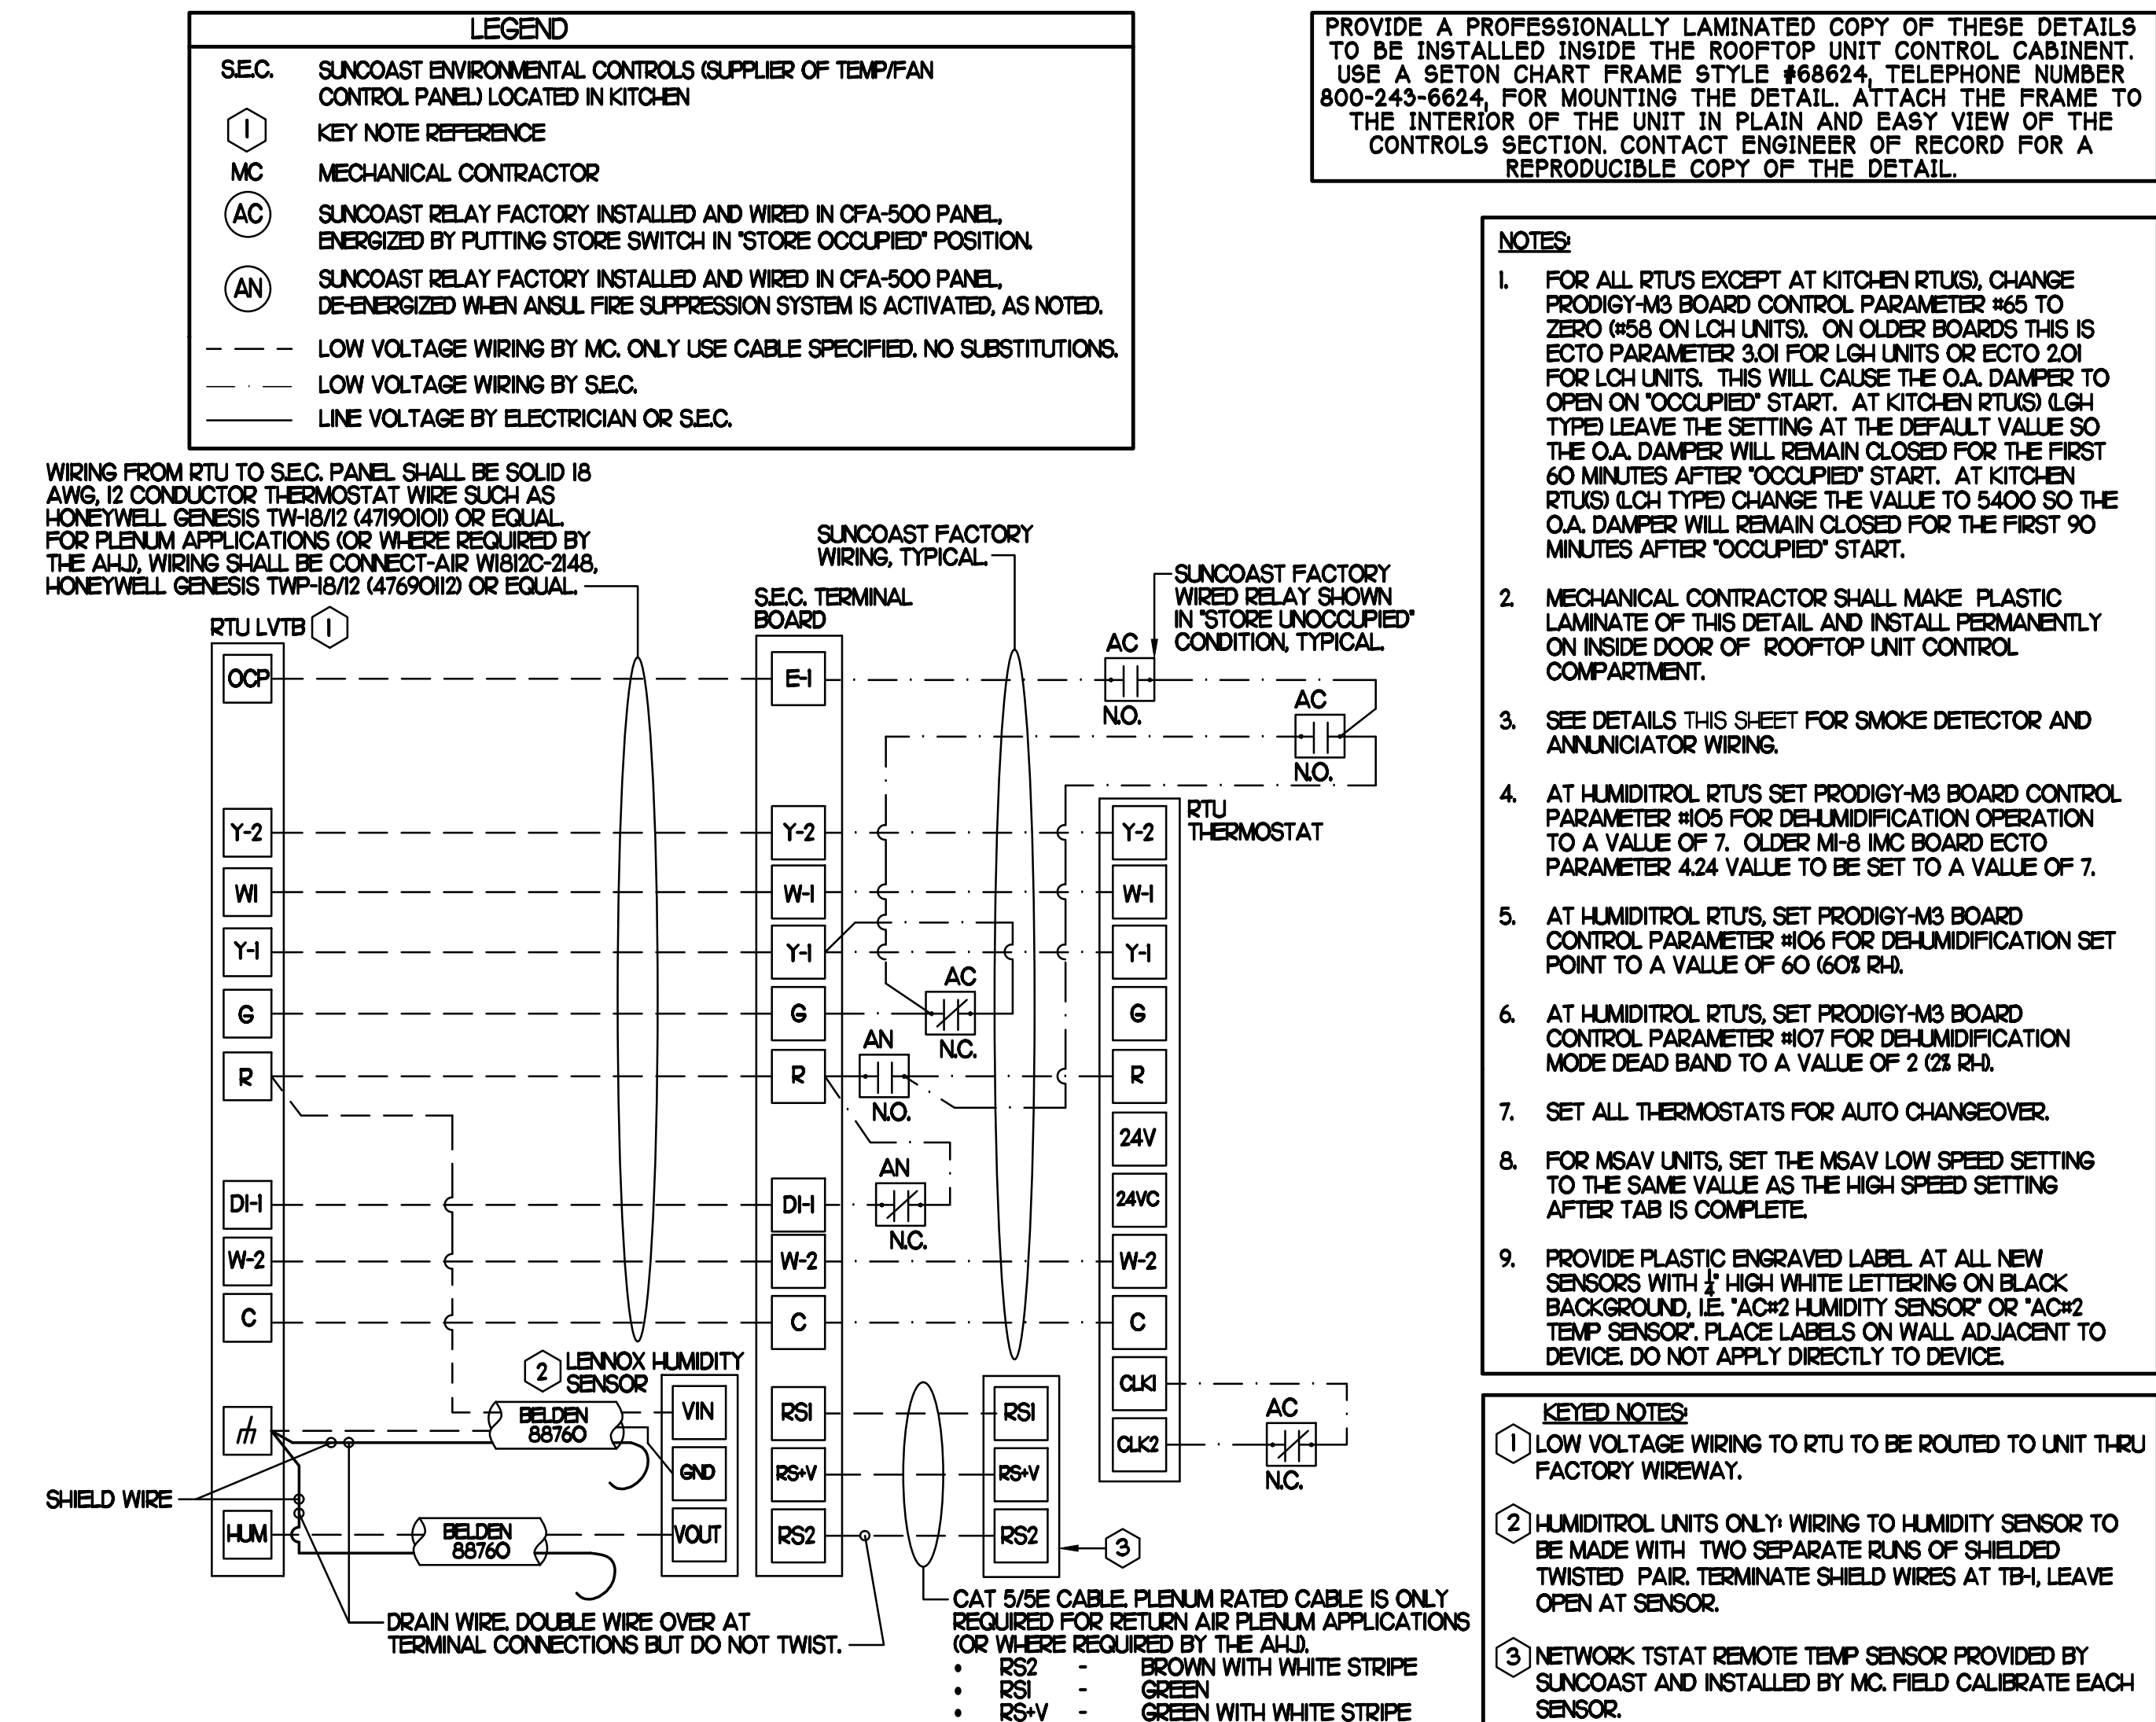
LEGEND

S.E.C. SUNCOAST ENVIRONMENTAL CONTROLS (SUPPLIER OF TEMP/FAN CONTROL PANEL) LOCATED IN KITCHEN

1 KEY NOTE REFERENCE

MC MECHANICAL CONTRACTOR

AC SUNCOAST RELAY FACTORY INSTALLED AND WIRED IN CFA-500 PANEL, ENERGIZED BY PUTTING STORE SWITCH IN "STORE OCCUPIED" POSITION.

AN SUNCOAST RELAY FACTORY INSTALLED AND WIRED IN CFA-500 PANEL, DE-ENERGIZED WHEN ANSUL FIRE SUPPRESSION SYSTEM IS ACTIVATED, AS NOTED.

LOW VOLTAGE WIRING BY MC. ONLY USE CABLE SPECIFIED. NO SUBSTITUTIONS.

LOW VOLTAGE WIRING BY S.E.C.

LINE VOLTAGE BY ELECTRICIAN OR S.E.C.

PROVIDE A PROFESSIONALLY LAMINATED COPY OF THESE DETAILS TO BE INSTALLED INSIDE THE ROOFTOP UNIT CONTROL CABINENT. USE A SETON CHART FRAME STYLE #68624, TELEPHONE NUMBER 800-243-6624, FOR MOUNTING THE DETAIL. ATTACH THE FRAME TO THE INTERIOR OF THE UNIT IN PLAIN AND EASY VIEW OF THE CONTROLS SECTION. CONTACT ENGINEER OF RECORD FOR A REPRODUCIBLE COPY OF THE DETAIL.

NOTES:

1. FOR ALL RTU'S EXCEPT AT KITCHEN RTU(S), CHANGE PRODIGY-M3 BOARD CONTROL PARAMETER #65 TO ZERO (#58 ON LCH UNITS). ON OLDER BOARDS THIS IS ECTO PARAMETER 3.01 FOR LGH UNITS OR ECTO 2.01 FOR LCH UNITS. THIS WILL CAUSE THE O.A. DAMPER TO OPEN ON "OCCUPIED" START. AT KITCHEN RTU(S) (LGH TYPE) LEAVE THE SETTING AT THE DEFAULT VALUE SO THE O.A. DAMPER WILL REMAIN CLOSED FOR THE FIRST 60 MINUTES AFTER "OCCUPIED" START. AT KITCHEN RTU(S) (LCH TYPE) CHANGE THE VALUE TO 5400 SO THE O.A. DAMPER WILL REMAIN CLOSED FOR THE FIRST 90 MINUTES AFTER "OCCUPIED" START.

2. MECHANICAL CONTRACTOR SHALL MAKE PLASTIC LAMINATE OF THIS DETAIL AND INSTALL PERMANENTLY ON INSIDE DOOR OF ROOFTOP UNIT CONTROL COMPARTMENT.

3. SEE DETAILS THIS SHEET FOR SMOKE DETECTOR AND ANNUNICIATOR WIRING.

4. AT HUMIDITROL RTU'S SET PRODIGY-M3 BOARD CONTROL PARAMETER #105 FOR DEHUMIDIFICATION OPERATION TO A VALUE OF 7. OLDER MI-8 IMC BOARD ECTO PARAMETER 4.24 VALUE TO BE SET TO A VALUE OF 7.

5. AT HUMIDITROL RTU'S, SET PRODIGY-M3 BOARD CONTROL PARAMETER #106 FOR DEHUMIDIFICATION SET POINT TO A VALUE OF 60 (60% RH).

6. AT HUMIDITROL RTU'S, SET PRODIGY-M3 BOARD CONTROL PARAMETER #107 FOR DEHUMIDIFICATION MODE DEAD BAND TO A VALUE OF 2 (2% RH).

7. SET ALL THERMOSTATS FOR AUTO CHANGEOVER.

8. FOR MSAV UNITS, SET THE MSAV LOW SPEED SETTING TO THE SAME VALUE AS THE HIGH SPEED SETTING AFTER TAB IS COMPLETE.

9. PROVIDE PLASTIC ENGRAVED LABEL AT ALL NEW SENSORS WITH $\frac{1}{4}$" HIGH WHITE LETTERING ON BLACK BACKGROUND, I.E. "AC#2 HUMIDITY SENSOR" OR "AC#2 TEMP SENSOR". PLACE LABELS ON WALL ADJACENT TO DEVICE. DO NOT APPLY DIRECTLY TO DEVICE.

KEYED NOTES:

1 LOW VOLTAGE WIRING TO RTU TO BE ROUTED TO UNIT THRU FACTORY WIREWAY.

2 HUMIDITROL UNITS ONLY: WIRING TO HUMIDITY SENSOR TO BE MADE WITH TWO SEPARATE RUNS OF SHIELDED TWISTED PAIR. TERMINATE SHIELD WIRES AT TB-1, LEAVE OPEN AT SENSOR.

3 NETWORK TSTAT REMOTE TEMP SENSOR PROVIDED BY SUNCOAST AND INSTALLED BY MC. FIELD CALIBRATE EACH SENSOR.

WIRING FROM RTU TO S.E.C. PANEL SHALL BE SOLID 18 AWG, 12 CONDUCTOR THERMOSTAT WIRE SUCH AS HONEYWELL GENESIS TW-18/12 (47190101) OR EQUAL. FOR PLENUM APPLICATIONS (OR WHERE REQUIRED BY THE AHJ), WIRING SHALL BE CONNECT-AIR W1812C-2148, HONEYWELL GENESIS TWP-18/12 (47690112) OR EQUAL.

SUNCOAST FACTORY WIRING, TYPICAL.

SUNCOAST FACTORY WIRED RELAY SHOWN IN "STORE UNOCCUPIED" CONDITION, TYPICAL.

S.E.C. TERMINAL BOARD

RTU LVTB 1

OCP
Y-2
W1
Y-1
G
R
D1-1
W-2
C
HUM

E-1
Y-2
W-1
Y-1
G
R
D1-1
W-2
C
RS1
RS+V
RS2

AC
N.O.
AC
N.O.
AC
N.C.
AN
N.O.
AN
N.C.
AC
N.C.

RTU THERMOSTAT
Y-2
W-1
Y-1
G
R
24V
24VC
W-2
C
CLK1
CLK2

2 LENNOX HUMIDITY SENSOR
VIN
GND
VOUT

BELDEN 88760
BELDEN 88760

RS1
RS+V
RS2
3

SHIELD WIRE

DRAIN WIRE. DOUBLE WIRE OVER AT TERMINAL CONNECTIONS BUT DO NOT TWIST.

CAT 5/5E CABLE. PLENUM RATED CABLE IS ONLY REQUIRED FOR RETURN AIR PLENUM APPLICATIONS (OR WHERE REQUIRED BY THE AHJ).
• RS2 - BROWN WITH WHITE STRIPE
• RS1 - GREEN
• RS+V - GREEN WITH WHITE STRIPE